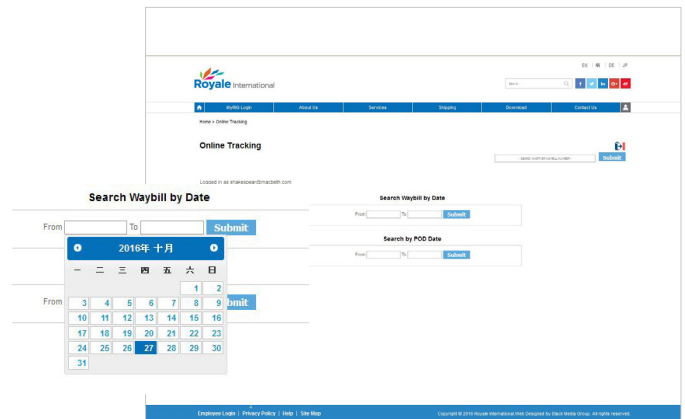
Search Waybill by Date

From To Submit

From bmit

2016年 十月

| 一 | 二 | 三 | 四 | 五 | 六 | 日 |
|---|---|---|---|---|---|---|
| | | | | | 1 | 2 |
| 3 | 4 | 5 | 6 | 7 | 8 | 9 |
| 10 | 11 | 12 | 13 | 14 | 15 | 16 |
| 17 | 18 | 19 | 20 | 21 | 22 | 23 |
| 24 | 25 | 26 | 27 | 28 | 29 | 30 |
| 31 | | | | | | |

EN | 繁 | 简 | DE | JP

Royale International

Search

Home | MyRIS Login | About Us | Services | Shipping | Download | Contact Us

Home > Online Tracking

Online Tracking

Search waybill by consignment number Submit

Logged in as shakespeare@macbeth.com

Search Waybill by Date

From To Submit

Search by POD Date

From To Submit

Employee Login | Privacy Policy | Help | Site Map

Copyright © 2016 Royale International Web Designed by Black Media Group. All rights reserved.